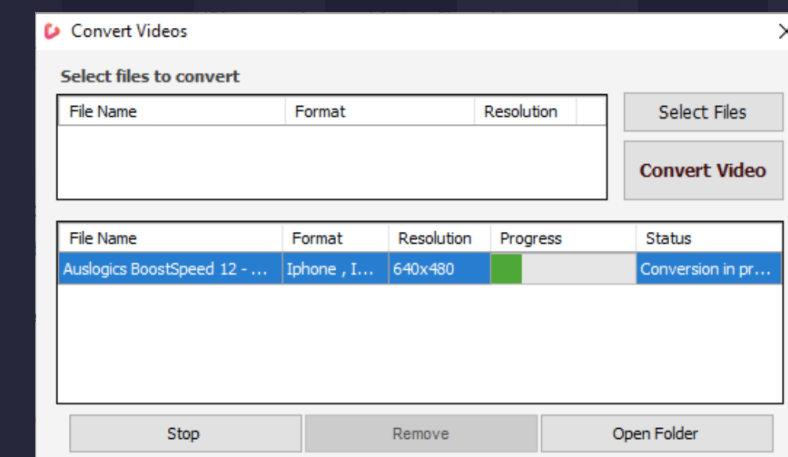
Convert Videos

Select files to convert

| File Name | Format | Resolution |
|---|---|---|

Select Files

Convert Video

| File Name | Format | Resolution | Progress | Status |
|---|---|---|---|---|
| Auslogics BoostSpeed 12 - ... | Iphone , I... | 640x480 | | Conversion in pr... |

Stop

Remove

Open Folder